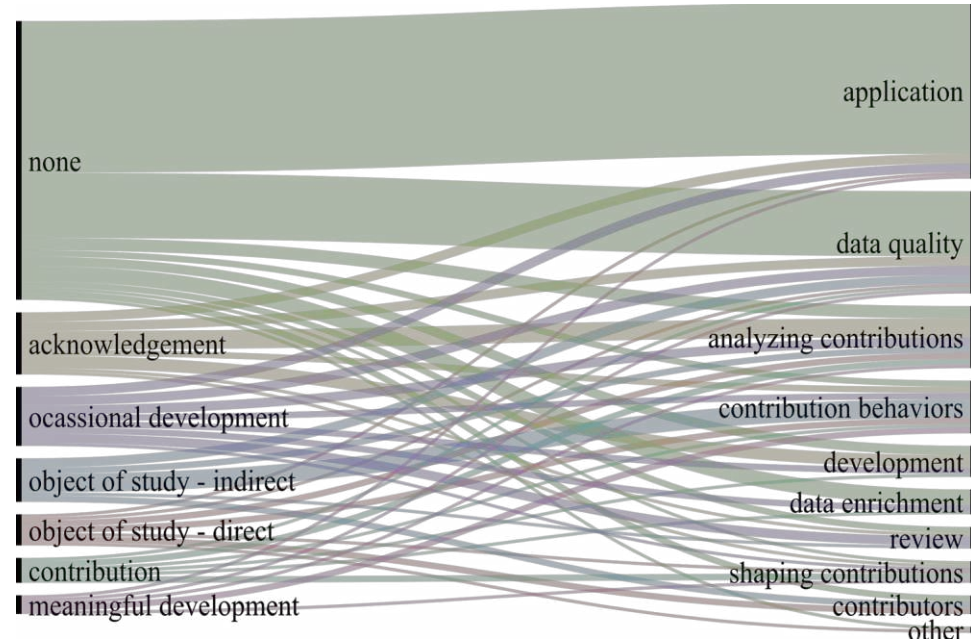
none
acknowledgement
ocassional development
object of study - indirect
object of study - direct
contribution
meaningful development

application
data quality
analyzing contributions
contribution behaviors
development
data enrichment
review
shaping contributions
contributors
other